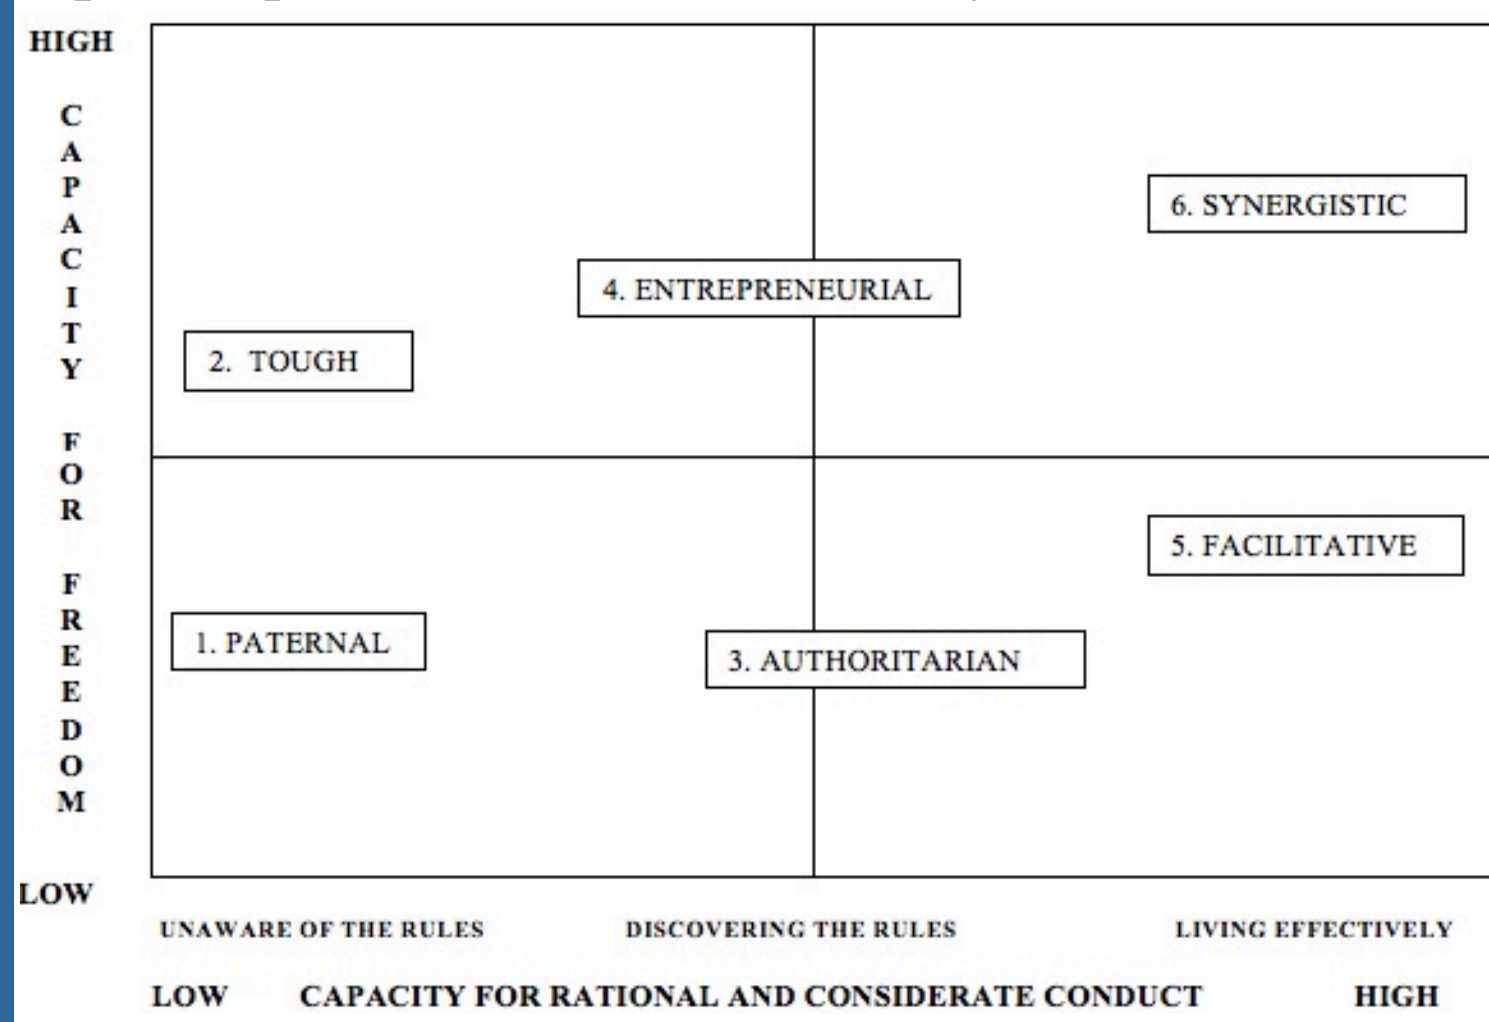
HIGH

CAPACITY FOR FREEDOM

6. SYNERGISTIC

4. ENTREPRENEURIAL

2. TOUGH

5. FACILITATIVE

1. PATERNAL

3. AUTHORITARIAN

LOW

UNAWARE OF THE RULES DISCOVERING THE RULES LIVING EFFECTIVELY

LOW CAPACITY FOR RATIONAL AND CONSIDERATE CONDUCT HIGH